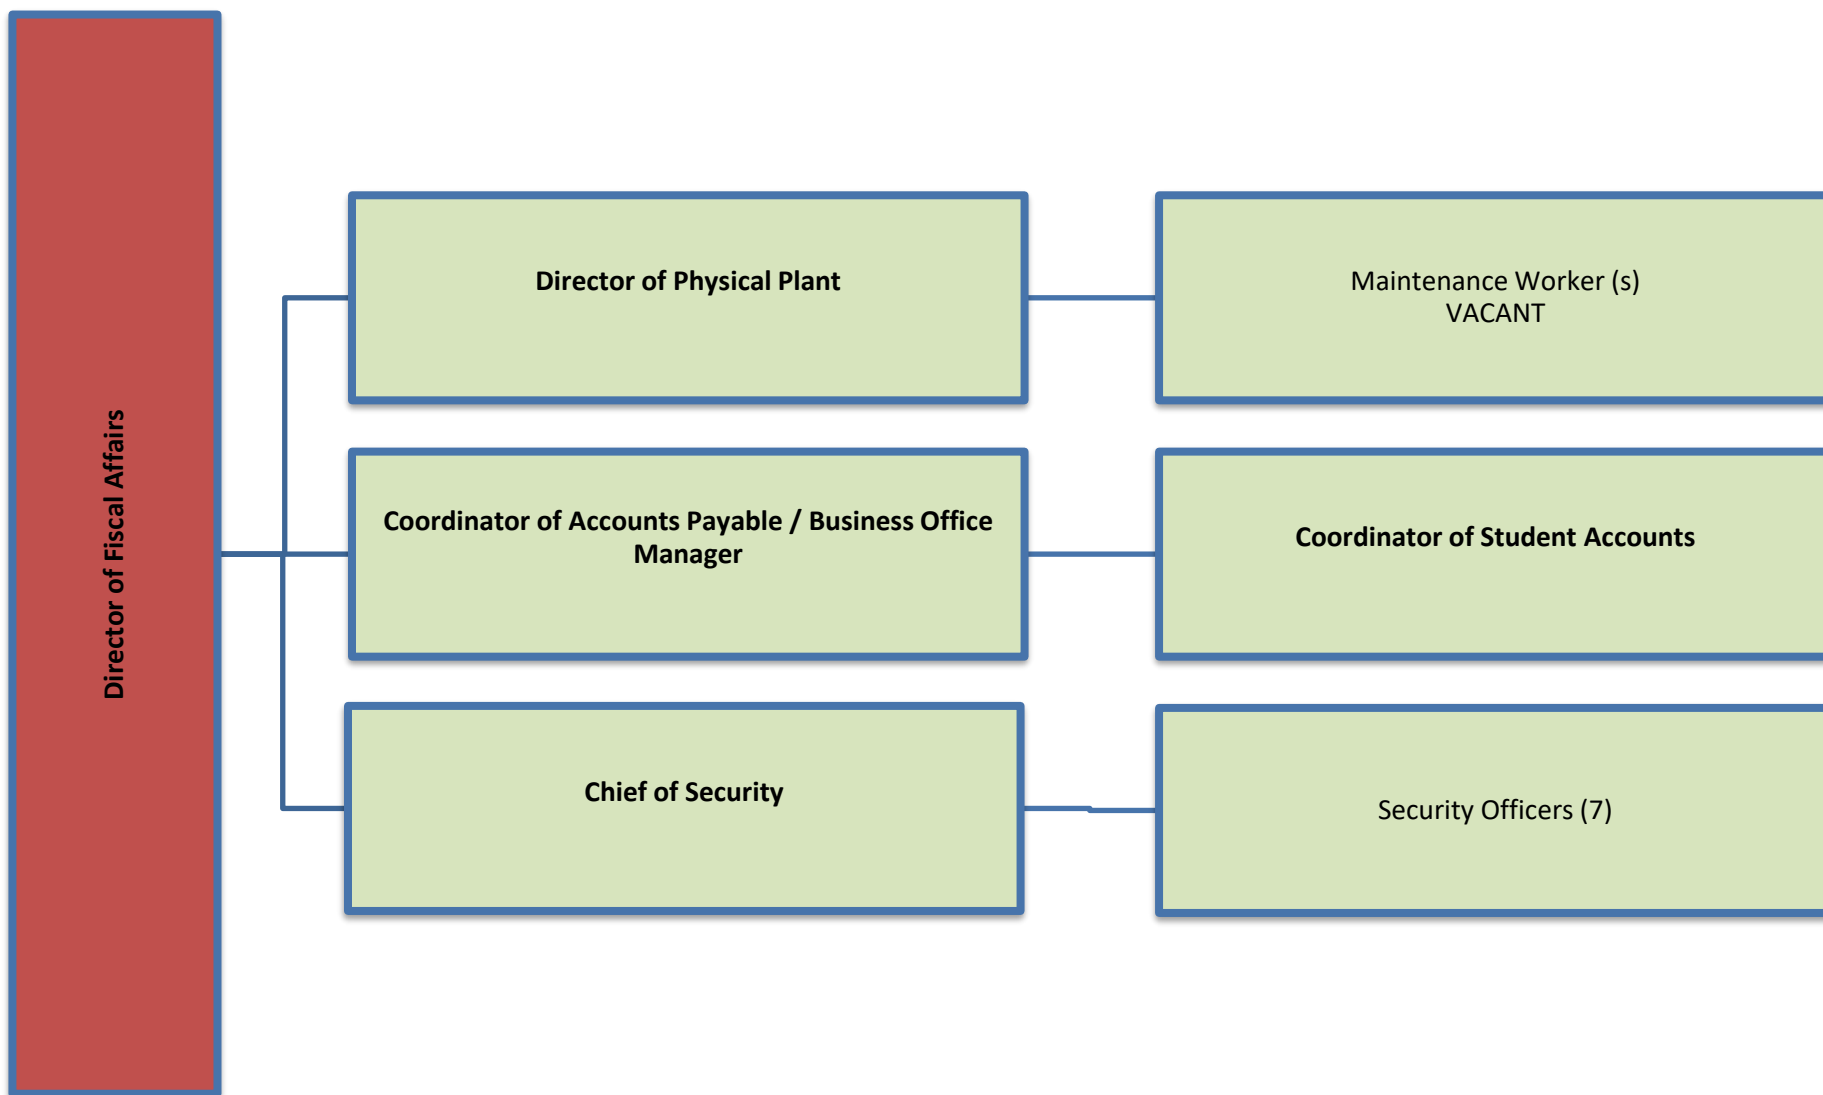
Director of Fiscal Affairs

Director of Physical Plant

Maintenance Worker (s)
VACANT

Coordinator of Accounts Payable / Business Office Manager

Coordinator of Student Accounts

Chief of Security

Security Officers (7)